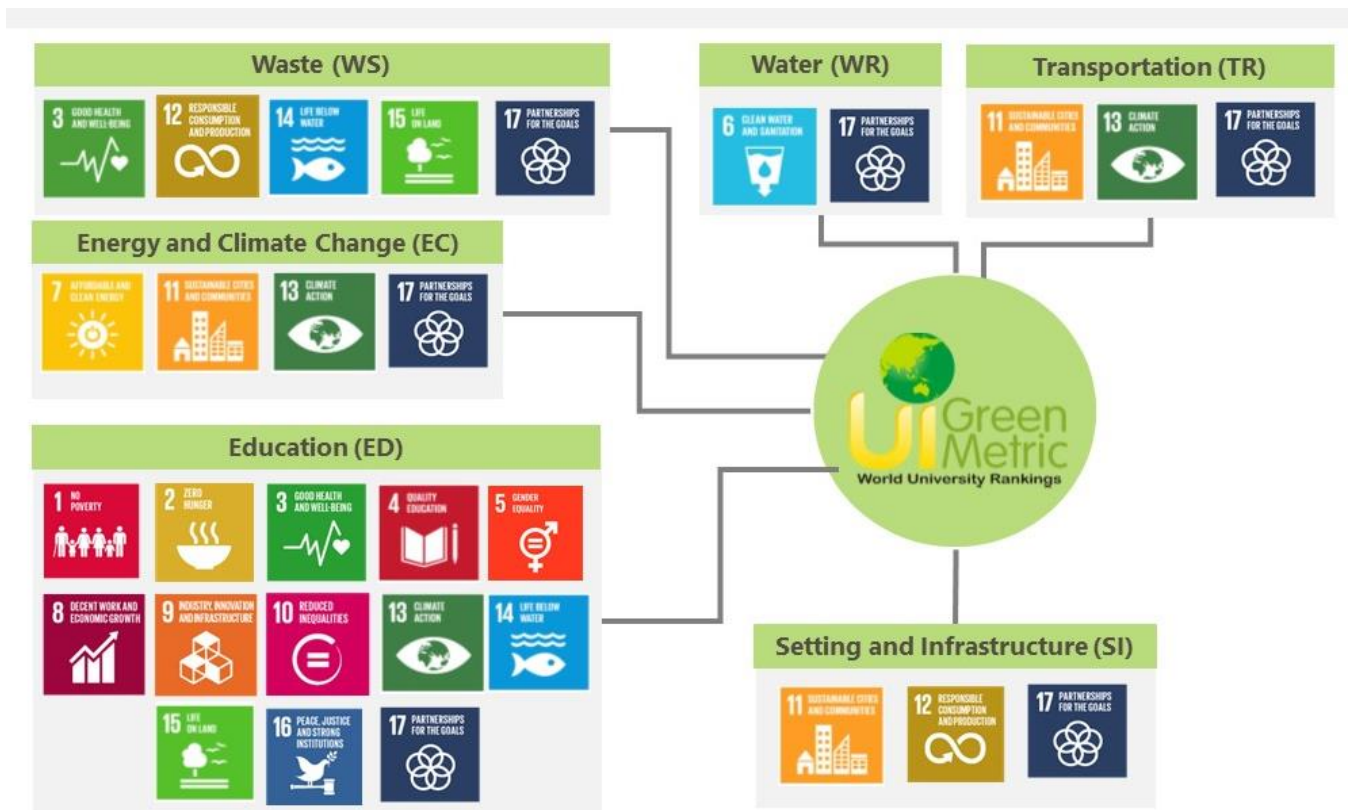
Waste (WS)

3 GOOD HEALTH AND WELL-BEING

12 RESPONSIBLE CONSUMPTION AND PRODUCTION

14 LIFE BELOW WATER

15 LIFE ON LAND

17 PARTNERSHIPS FOR THE GOALS

Water (WR)

6 CLEAN WATER AND SANITATION

17 PARTNERSHIPS FOR THE GOALS

Transportation (TR)

11 SUSTAINABLE CITIES AND COMMUNITIES

13 CLIMATE ACTION

17 PARTNERSHIPS FOR THE GOALS

Energy and Climate Change (EC)

7 AFFORDABLE AND CLEAN ENERGY

11 SUSTAINABLE CITIES AND COMMUNITIES

13 CLIMATE ACTION

17 PARTNERSHIPS FOR THE GOALS

UI GreenMetric
World University Rankings

Education (ED)

1 NO POVERTY

2 ZERO HUNGER

3 GOOD HEALTH AND WELL-BEING

4 QUALITY EDUCATION

5 GENDER EQUALITY

8 DECENT WORK AND ECONOMIC GROWTH

9 INDUSTRY, INNOVATION AND INFRASTRUCTURE

10 REDUCED INEQUALITIES

13 CLIMATE ACTION

14 LIFE BELOW WATER

15 LIFE ON LAND

16 PEACE, JUSTICE AND STRONG INSTITUTIONS

17 PARTNERSHIPS FOR THE GOALS

Setting and Infrastructure (SI)

11 SUSTAINABLE CITIES AND COMMUNITIES

12 RESPONSIBLE CONSUMPTION AND PRODUCTION

17 PARTNERSHIPS FOR THE GOALS